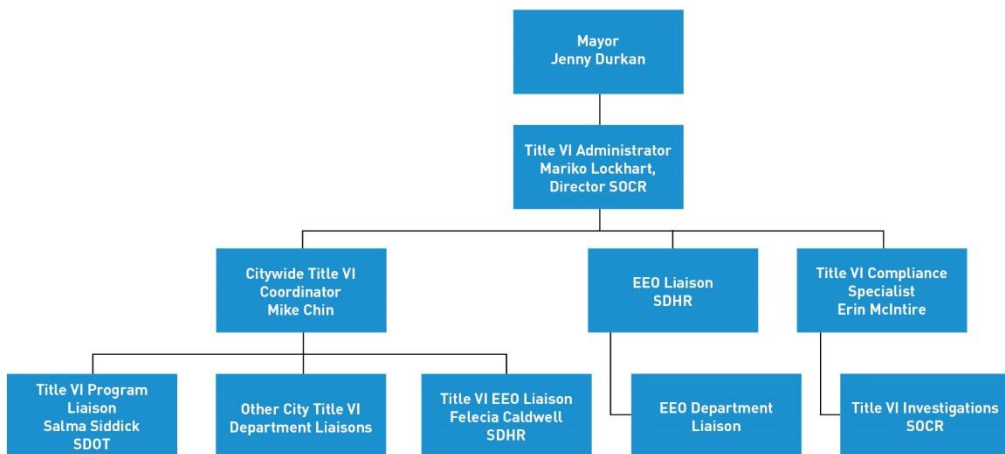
Mayor
Jenny Durkan

Title VI Administrator
Mariko Lockhart,
Director SOCR

Citywide Title VI
Coordinator
Mike Chin

EEO Liaison
SDHR

Title VI Compliance
Specialist
Erin McIntire

Title VI Program
Liaison
Salma Siddick
SDOT

Other City Title VI
Department Liaisons

Title VI EEO Liaison
Felecia Caldwell
SDHR

EEO Department
Liaison

Title VI Investigations
SOCR